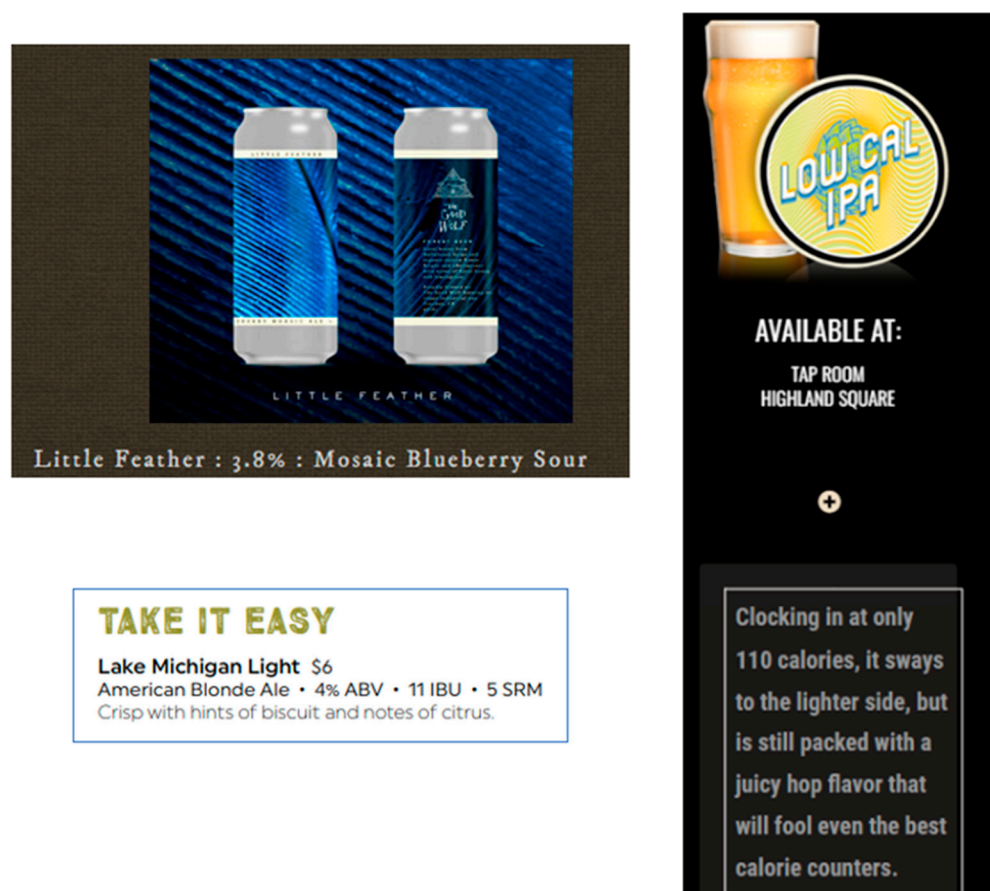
LITTLE FEATHER

THE GOOD WOLF

LITTLE FEATHER

Little Feather : 3.8% : Mosaic Blueberry Sour

TAKE IT EASY

Lake Michigan Light $6
American Blonde Ale • 4% ABV • 11 IBU • 5 SRM
Crisp with hints of biscuit and notes of citrus.

LOW CAL IPA

AVAILABLE AT:

TAP ROOM
HIGHLAND SQUARE

Clocking in at only 110 calories, it sways to the lighter side, but is still packed with a juicy hop flavor that will fool even the best calorie counters.